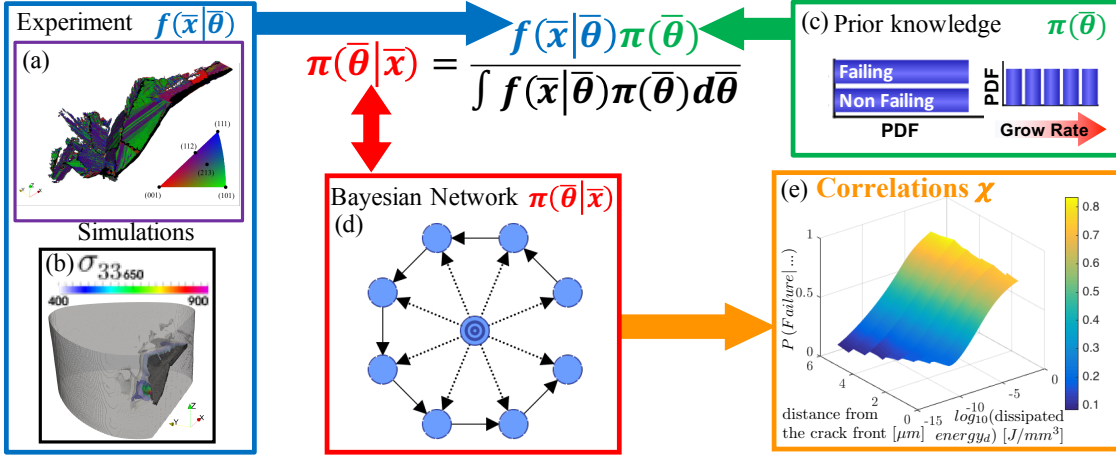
Experiment $f(\overline{x}|\overline{\theta})$

(a)

(111)

(112)

(213)

(001)

(101)

Simulations

(b) $\sigma_{33_{650}}$

400

900

$\pi(\overline{\theta}|\overline{x}) = \frac{f(\overline{x}|\overline{\theta})\pi(\overline{\theta})}{\int f(\overline{x}|\overline{\theta})\pi(\overline{\theta})d\overline{\theta}}$

(c) Prior knowledge $\pi(\overline{\theta})$

Failing

Non Failing

PDF

PDF

Grow Rate

Bayesian Network $\pi(\overline{\theta}|\overline{x})$

(d)

(e) Correlations $\chi$

$P(Failure|...)$

1

0.5

0

6

4

2

0

distance from the crack front $[\mu m]$

-15

-10

-5

0

$log_{10}$(dissipated $energy_d$) $[J/mm^3]$

0.8

0.7

0.6

0.5

0.4

0.3

0.2

0.1